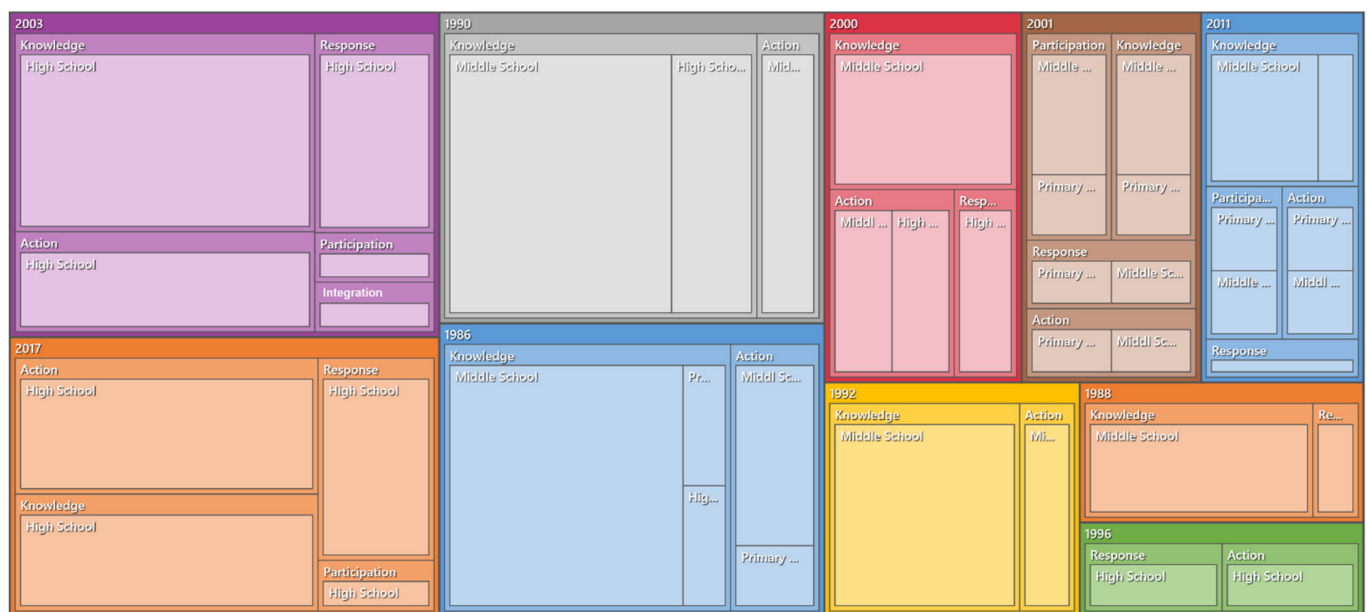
2003
Knowledge
High School
Response
High School
Action
High School
Participation
Integration

2017
Action
High School
Response
High School
Knowledge
High School
Participation
High School

1990
Knowledge
Middle School
High Scho...
Action
Midl...

1986
Knowledge
Middle School
Pr...
Hig...
Action
Middl Sc...
Primary ...

2000
Knowledge
Middle School
Action
Middl ...
High ...
Resp...
High ...

2001
Participation
Middle ...
Primary ...
Knowledge
Middle ...
Primary ...
Response
Primary ...
Middle Sc...
Action
Primary ...
Middl Sc...

2011
Knowledge
Middle School
Participa...
Primary ...
Middle ...
Action
Primary ...
Middl ...
Response

1992
Knowledge
Middle School
Action
Mi...

1988
Knowledge
Middle School
Re...

1996
Response
High School
Action
High School